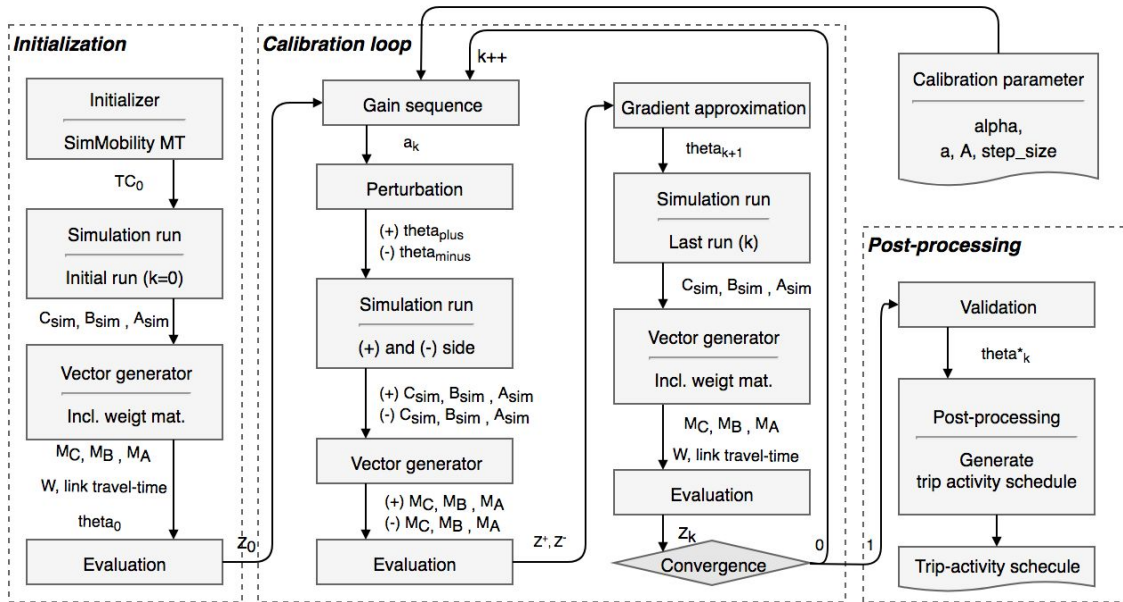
Initialization

Initializer

SimMobility MT

$TC_0$

Simulation run

Initial run (k=0)

$C_{sim}$, $B_{sim}$ , $A_{sim}$

Vector generator

Incl. weigt mat.

$M_C$, $M_B$ , $M_A$

W, link travel-time

$theta_0$

Evaluation

$Z_0$

Calibration loop

k++

Gain sequence

$a_k$

Perturbation

(+) $theta_{plus}$
(-) $theta_{minus}$

Simulation run

(+) and (-) side

(+) $C_{sim}$, $B_{sim}$ , $A_{sim}$
(-) $C_{sim}$, $B_{sim}$ , $A_{sim}$

Vector generator

(+) $M_C$, $M_B$ , $M_A$
(-) $M_C$, $M_B$ , $M_A$

Evaluation

$Z^+$, $Z^-$

Gradient approximation

$theta_{k+1}$

Simulation run

Last run (k)

$C_{sim}$, $B_{sim}$ , $A_{sim}$

Vector generator

Incl. weigt mat.

$M_C$, $M_B$ , $M_A$

W, link travel-time

Evaluation

$Z_k$

Convergence

0

1

Calibration parameter

alpha,
a, A, step_size

Post-processing

Validation

$theta^*_k$

Post-processing

Generate
trip activity schedule

Trip-activity schecule